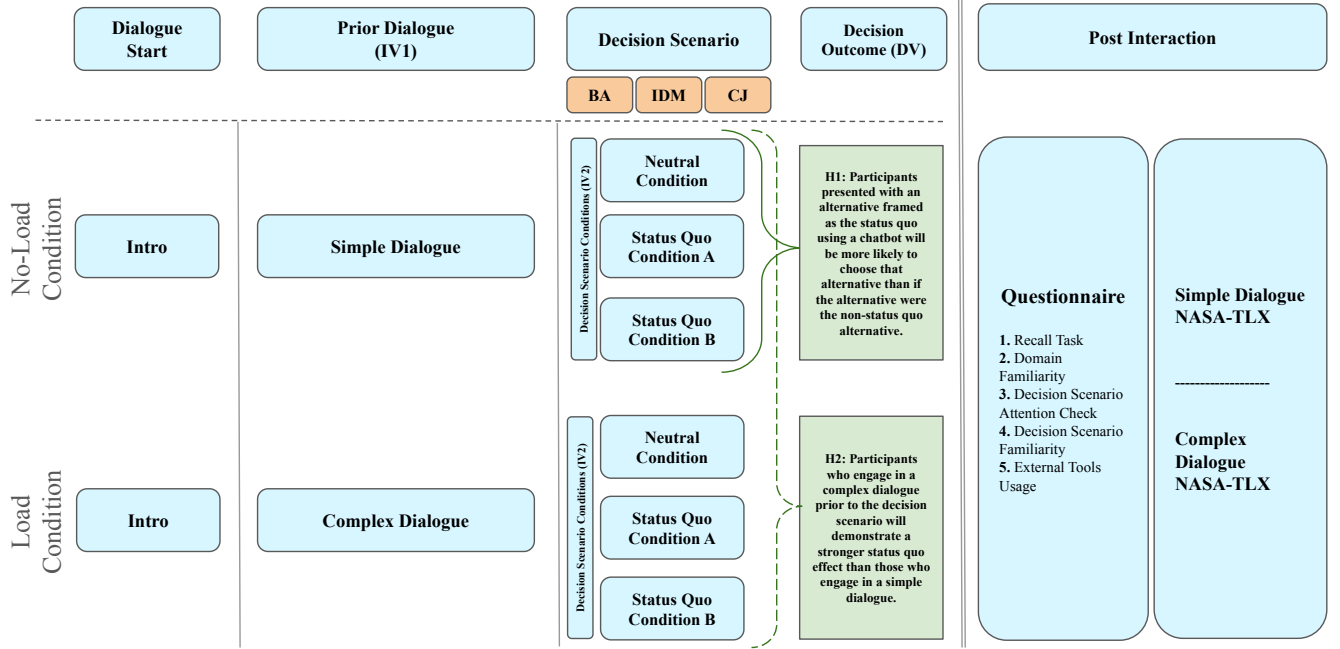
Dialogue Start

Prior Dialogue (IV1)

Decision Scenario

BA IDM CJ

Decision Outcome (DV)

Post Interaction

No-Load Condition

Intro

Simple Dialogue

Decision Scenario Conditions (IV2)

Neutral Condition

Status Quo Condition A

Status Quo Condition B

H1: Participants presented with an alternative framed as the status quo using a chatbot will be more likely to choose that alternative than if the alternative were the non-status quo alternative.

Load Condition

Intro

Complex Dialogue

Decision Scenario Conditions (IV2)

Neutral Condition

Status Quo Condition A

Status Quo Condition B

H2: Participants who engage in a complex dialogue prior to the decision scenario will demonstrate a stronger status quo effect than those who engage in a simple dialogue.

Questionnaire

1. Recall Task
2. Domain Familiarity
3. Decision Scenario Attention Check
4. Decision Scenario Familiarity
5. External Tools Usage

Simple Dialogue NASA-TLX

-------------------

Complex Dialogue NASA-TLX